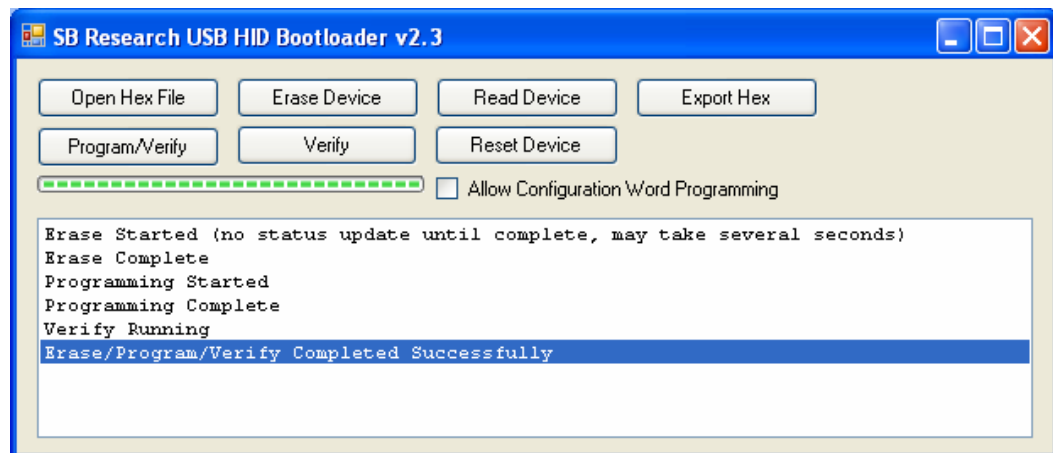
SB Research USB HID Bootloader v2.3

Open Hex File
Erase Device
Read Device
Export Hex
Program/Verify
Verify
Reset Device
Allow Configuration Word Programming

Erase Started (no status update until complete, may take several seconds)
Erase Complete
Programming Started
Programming Complete
Verify Running
Erase/Program/Verify Completed Successfully